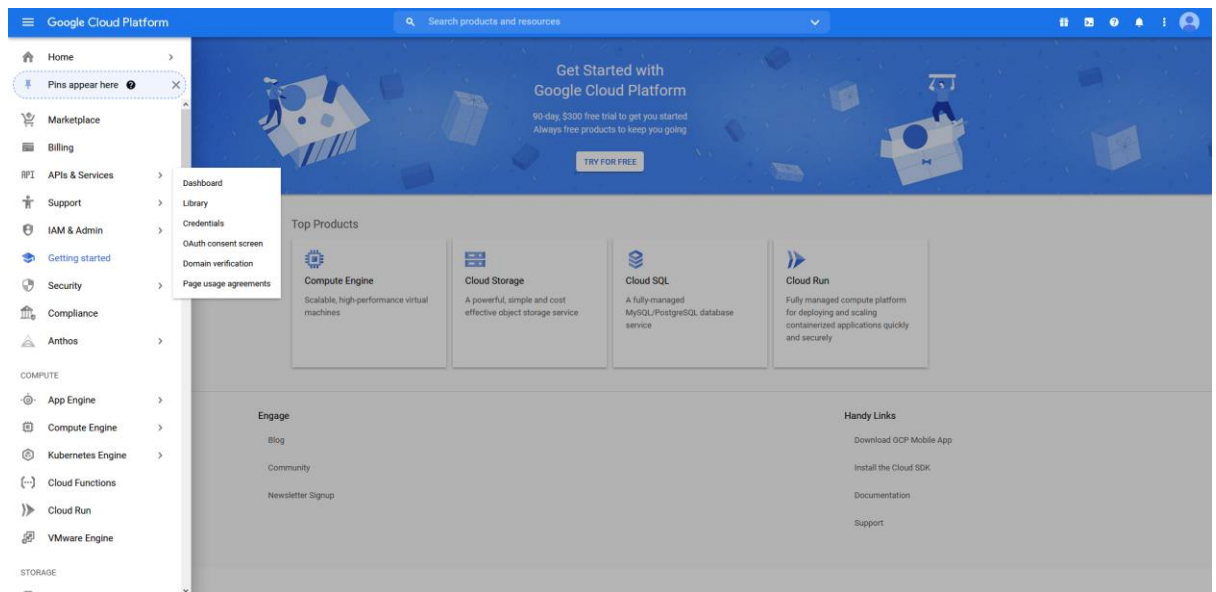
Google Cloud Platform

Search products and resources

Home
Pins appear here
Marketplace
Billing
APIs & Services
Support
IAM & Admin
Getting started
Security
Compliance
Anthos

COMPUTE
App Engine
Compute Engine
Kubernetes Engine
Cloud Functions
Cloud Run
VMware Engine

STORAGE

Dashboard
Library
Credentials
OAuth consent screen
Domain verification
Page usage agreements

Get Started with
Google Cloud Platform

90-day, $300 free trial to get you started
Always free products to keep you going

TRY FOR FREE

Top Products

Compute Engine
Scalable, high-performance virtual machines

Cloud Storage
A powerful, simple and cost effective object storage service

Cloud SQL
A fully-managed MySQL/PostgreSQL database service

Cloud Run
Fully managed compute platform for deploying and scaling containerized applications quickly and securely

Engage
Blog
Community
Newsletter Signup

Handy Links
Download GCP Mobile App
Install the Cloud SDK
Documentation
Support